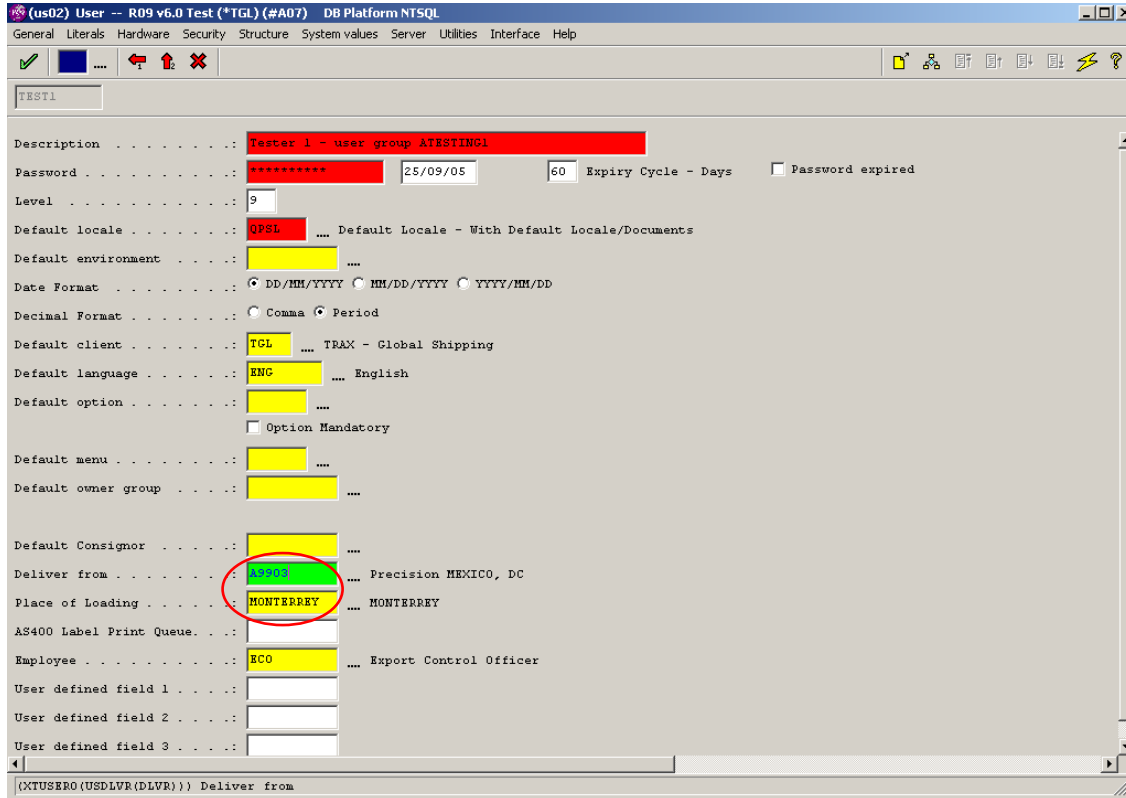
(us02) User -- R09 v6.0 Test (*TGL) (#A07) DB Platform NTSQL

General Literals Hardware Security Structure System values Server Utilities Interface Help

TEST1

Description . . . . . . . . : Tester 1 - user group ATESTING1

Password . . . . . . . . . : ********** 25/09/05 60 Expiry Cycle - Days Password expired

Level . . . . . . . . . . . : 9

Default locale . . . . . . : QPSL .... Default Locale - With Default Locale/Documents

Default environment . . . . :

Date Format . . . . . . . . : DD/MM/YYYY MM/DD/YYYY YYYY/MM/DD

Decimal Format . . . . . . : Comma Period

Default client . . . . . . : TGL .... TRAX - Global Shipping

Default language . . . . . : ENG .... English

Default option . . . . . . :

Option Mandatory

Default menu . . . . . . . :

Default owner group . . . . :

Default Consignor . . . . . :

Deliver from . . . . . . . : A9903 .... Precision MEXICO, DC

Place of Loading . . . . . : MONTERREY .... MONTERREY

AS400 Label Print Queue. . :

Employee . . . . . . . . . : ECO .... Export Control Officer

User defined field 1 . . . :

User defined field 2 . . . :

User defined field 3 . . . :

(XTUSER0(USDLVR(DLVR))) Deliver from